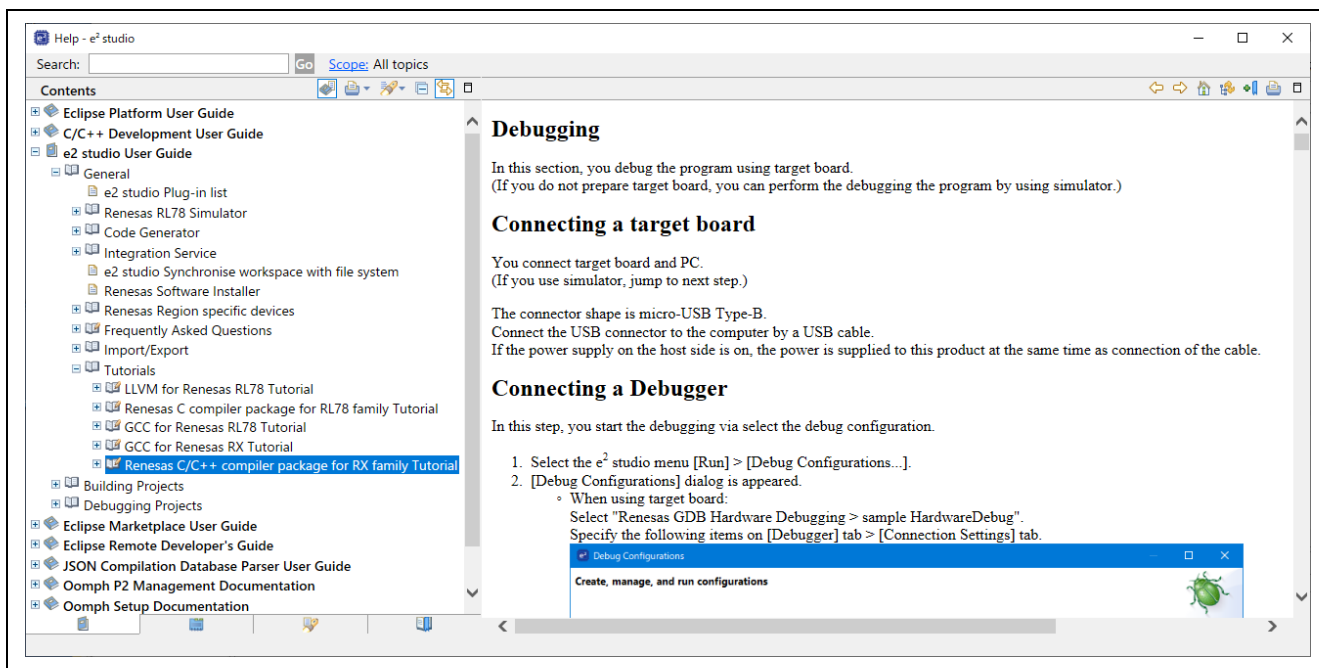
Help - e² studio

Search: Go Scope: All topics

Contents

Eclipse Platform User Guide
C/C++ Development User Guide
e2 studio User Guide
General
e2 studio Plug-in list
Renesas RL78 Simulator
Code Generator
Integration Service
e2 studio Synchronise workspace with file system
Renesas Software Installer
Renesas Region specific devices
Frequently Asked Questions
Import/Export
Tutorials
LLVM for Renesas RL78 Tutorial
Renesas C compiler package for RL78 family Tutorial
GCC for Renesas RL78 Tutorial
GCC for Renesas RX Tutorial
Renesas C/C++ compiler package for RX family Tutorial
Building Projects
Debugging Projects
Eclipse Marketplace User Guide
Eclipse Remote Developer's Guide
JSON Compilation Database Parser User Guide
Oomph P2 Management Documentation
Oomph Setup Documentation

Debugging

In this section, you debug the program using target board.
(If you do not prepare target board, you can perform the debugging the program by using simulator.)

Connecting a target board

You connect target board and PC.
(If you use simulator, jump to next step.)

The connector shape is micro-USB Type-B.
Connect the USB connector to the computer by a USB cable.
If the power supply on the host side is on, the power is supplied to this product at the same time as connection of the cable.

Connecting a Debugger

In this step, you start the debugging via select the debug configuration.

1. Select the $e^2$ studio menu [Run] > [Debug Configurations...].
2. [Debug Configurations] dialog is appeared.
◦ When using target board:
Select "Renesas GDB Hardware Debugging > sample HardwareDebug".
Specify the following items on [Debugger] tab > [Connection Settings] tab.

Debug Configurations

Create, manage, and run configurations